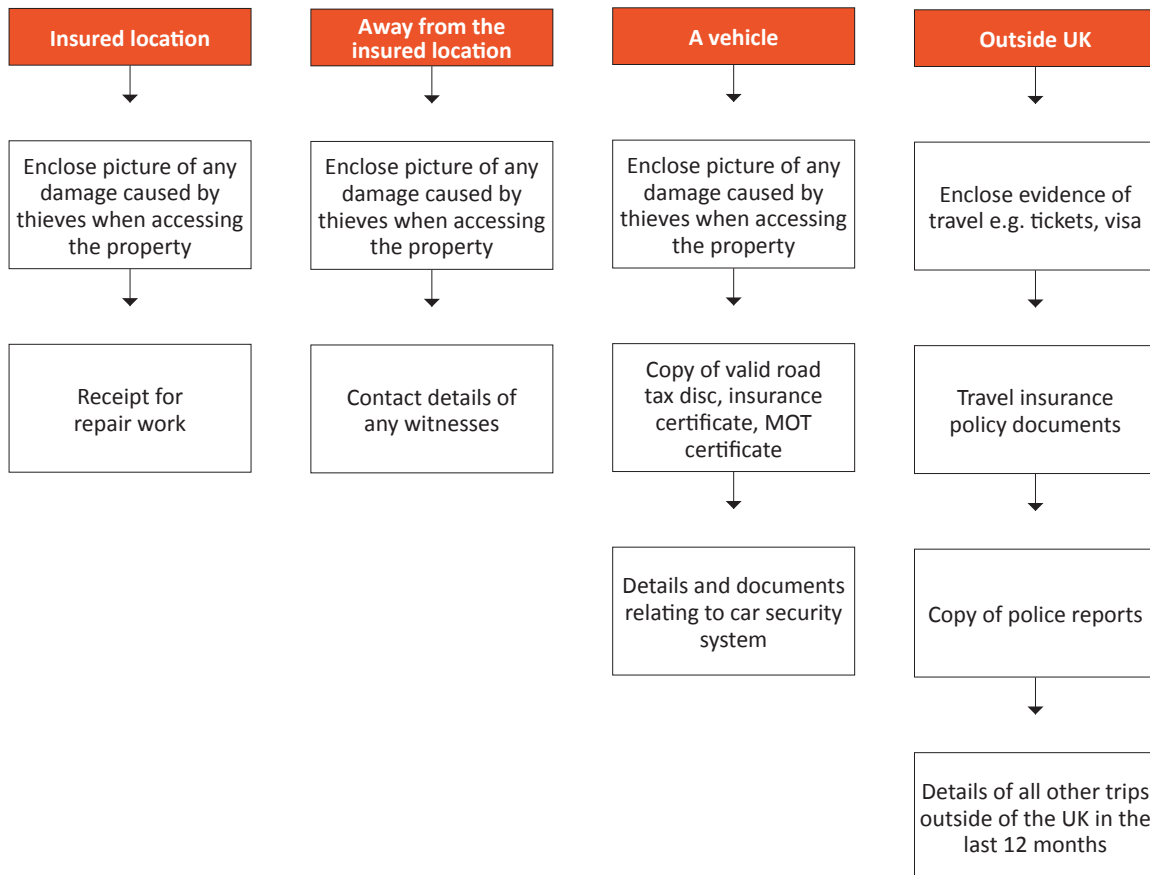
Insured location

Enclose picture of any damage caused by thieves when accessing the property

Receipt for repair work

Away from the insured location

Enclose picture of any damage caused by thieves when accessing the property

Contact details of any witnesses

A vehicle

Enclose picture of any damage caused by thieves when accessing the property

Copy of valid road tax disc, insurance certificate, MOT certificate

Details and documents relating to car security system

Outside UK

Enclose evidence of travel e.g. tickets, visa

Travel insurance policy documents

Copy of police reports

Details of all other trips outside of the UK in the last 12 months